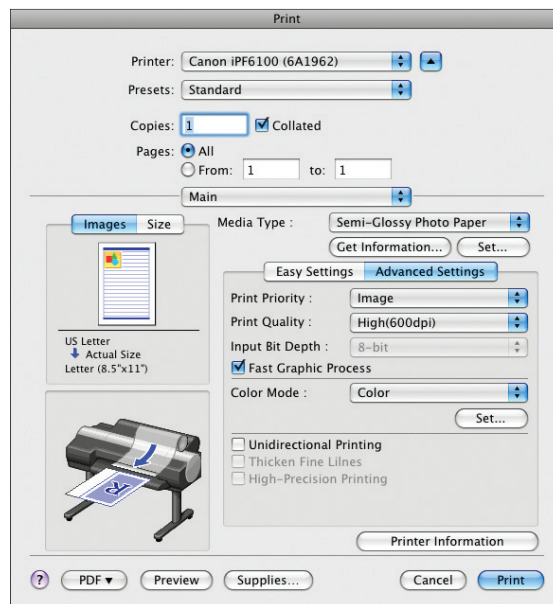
Print

Printer: Canon iPF6100 (6A1962)

Presets: Standard

Copies: 1 Collated

Pages: All

From: 1 to: 1

Main

Images Size

US Letter
Actual Size
Letter (8.5"x11")

Media Type : Semi-Glossy Photo Paper

Get Information... Set...

Easy Settings Advanced Settings

Print Priority : Image

Print Quality : High(600dpi)

Input Bit Depth : 8-bit

Fast Graphic Process

Color Mode : Color

Set...

Unidirectional Printing

Thicken Fine Lilnes

High-Precision Printing

Printer Information

? PDF ▾ Preview Supplies... Cancel Print